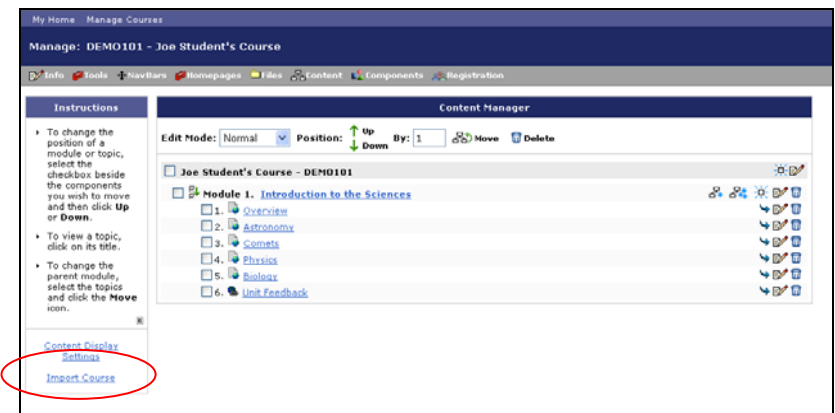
My Home Manage Courses

Manage: DEMO101 - Joe Student's Course

Info Tools NavBars Homepages Files Content Components Registration

Instructions

- To change the position of a module or topic, select the checkbox beside the components you wish to move and then click **Up** or **Down**.
- To view a topic, click on its title.
- To change the parent module, select the topics and click the **Move** icon.

Content Display Settings

Import Course

Content Manager

Edit Mode: Normal Position: Up Down By: 1 Move Delete

Joe Student's Course - DEMO101

Module 1. Introduction to the Sciences

1. Overview
2. Astronomy
3. Comets
4. Physics
5. Biology
6. Unit Feedback